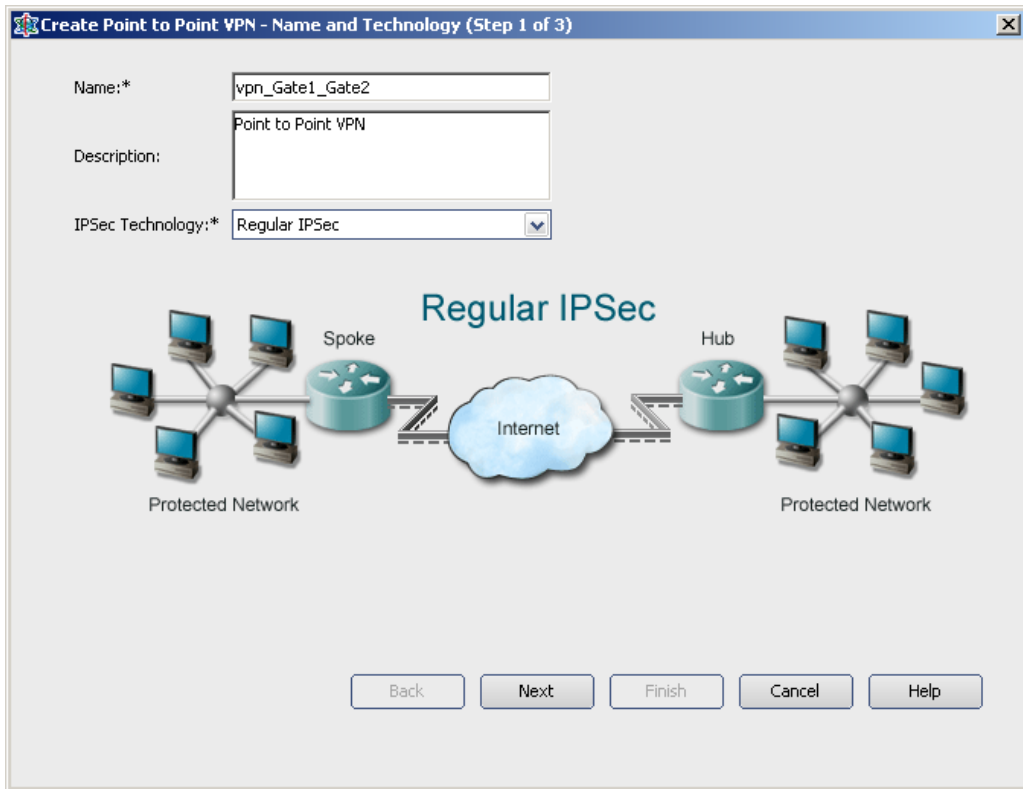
Create Point to Point VPN - Name and Technology (Step 1 of 3)

Name:* vpn_Gate1_Gate2

Description: Point to Point VPN

IPSec Technology:* Regular IPSec

Regular IPSec

Spoke

Hub

Internet

Protected Network

Protected Network

Back
Next
Finish
Cancel
Help